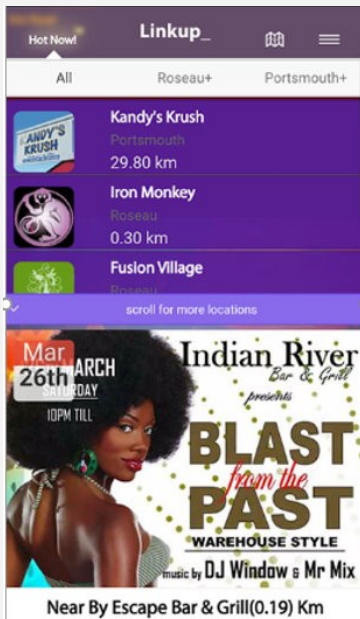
Hot Now!

Linkup_

All

Roseau+

Portsmouth+

ANDY'S KRUSH

Kandy's Krush

Portsmouth

29.80 km

Iron Monkey

Roseau

0.30 km

Fusion Village

Roseau

scroll for more locations

Mar 26th

MARCH SATURDAY 10PM TILL

Indian River Bar & Grill presents

BLAST from the PAST

WAREHOUSE STYLE

music by DJ Window & Mr Mix

Near By Escape Bar & Grill(0.19) Km